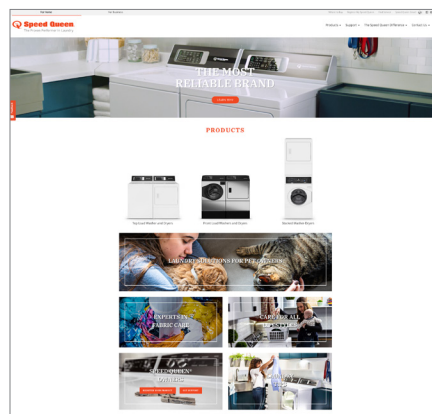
Speed Queen
The Proven Performer in Laundry

Products | Support | The Speed Queen Difference | Contact Us

THE MOST RELIABLE BRAND

LEARN MORE

PRODUCTS

Top Load Washers and Dryers
Front Load Washers and Dryers
Stacked Washer Dryers

LAUNDRY SOLUTIONS FOR PET OWNERS

EXPERTS IN FABRIC CARE

CARE FOR ALL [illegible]

SPEED QUEEN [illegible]